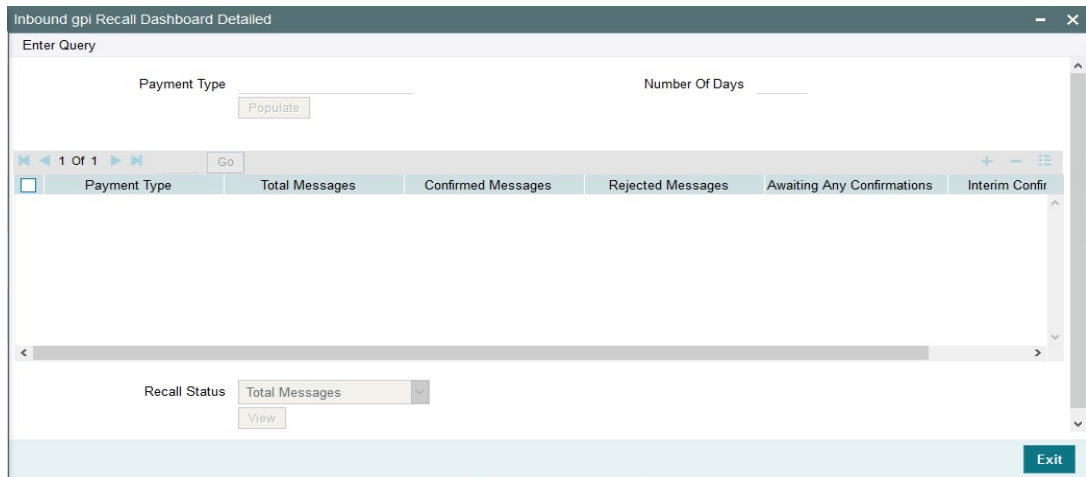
Inbound gpi Recall Dashboard Detailed

Enter Query

Payment Type

Populate

Number Of Days

1 Of 1

Go

| | Payment Type | Total Messages | Confirmed Messages | Rejected Messages | Awaiting Any Confirmations | Interim Confi |
|---|---|---|---|---|---|---|

Recall Status

Total Messages

View

Exit